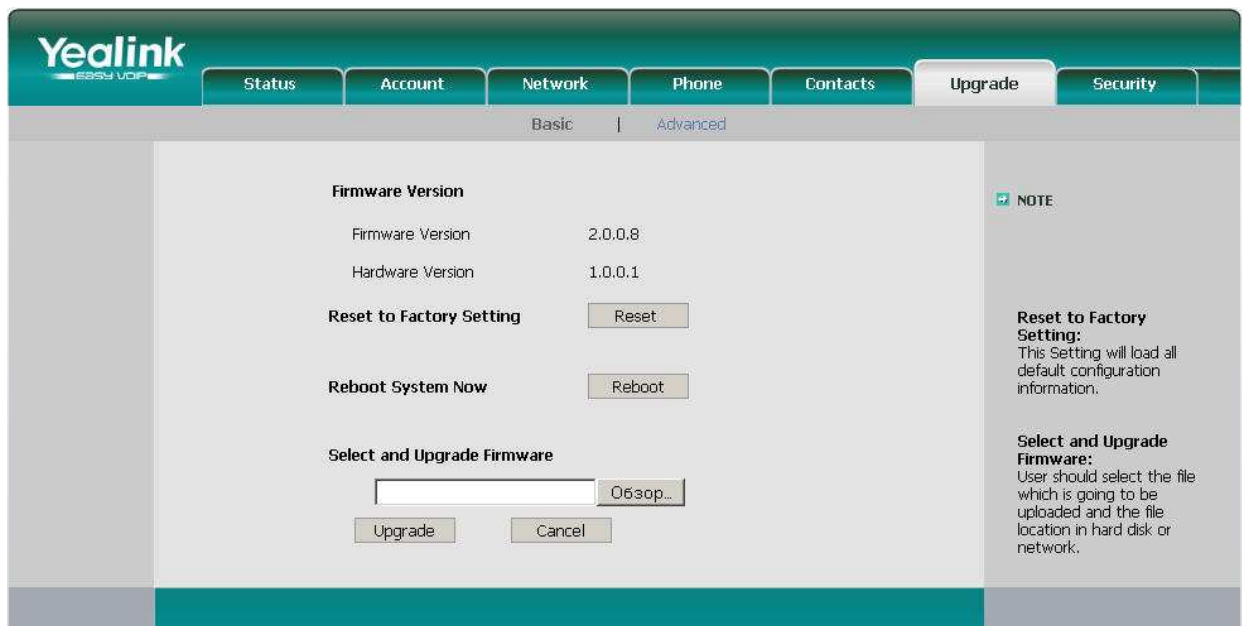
Yealink
EASY VOIP

Status | Account | Network | Phone | Contacts | Upgrade | Security

Basic | Advanced

Firmware Version

Firmware Version 2.0.0.8

Hardware Version 1.0.0.1

Reset to Factory Setting Reset

Reboot System Now Reboot

Select and Upgrade Firmware

Обзор...

Upgrade Cancel

NOTE

Reset to Factory Setting:
This Setting will load all default configuration information.

Select and Upgrade Firmware:
User should select the file which is going to be uploaded and the file location in hard disk or network.